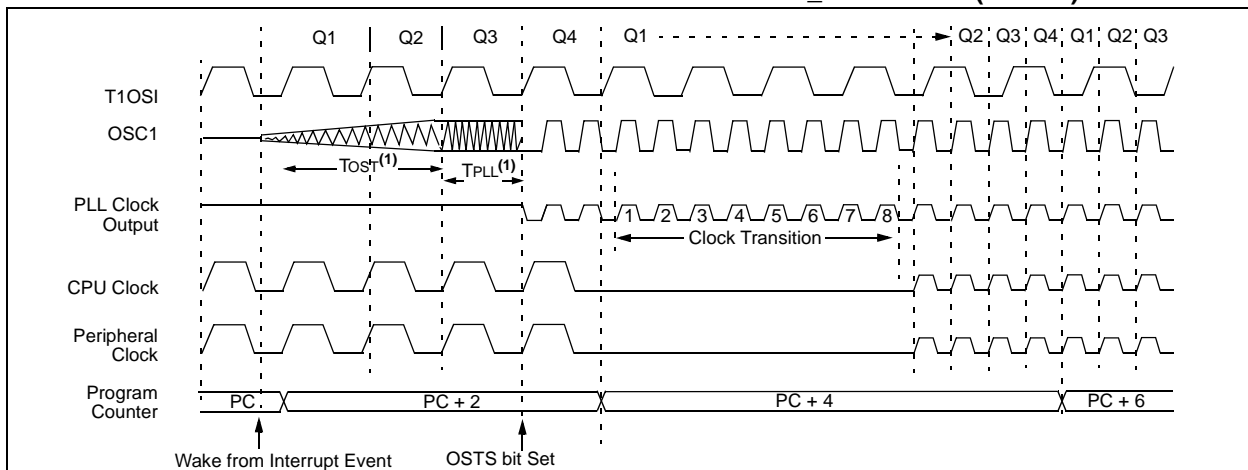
Q1 Q2 Q3 Q4 Q1 Q2 Q3 Q4 Q1 Q2 Q3

T1OSI

OSC1

$T_{OST}^{(1)}$ $T_{PLL}^{(1)}$

PLL Clock Output

1 2 3 4 5 6 7 8

Clock Transition

CPU Clock

Peripheral Clock

Program Counter

PC PC + 2 PC + 4 PC + 6

Wake from Interrupt Event

OSTS bit Set